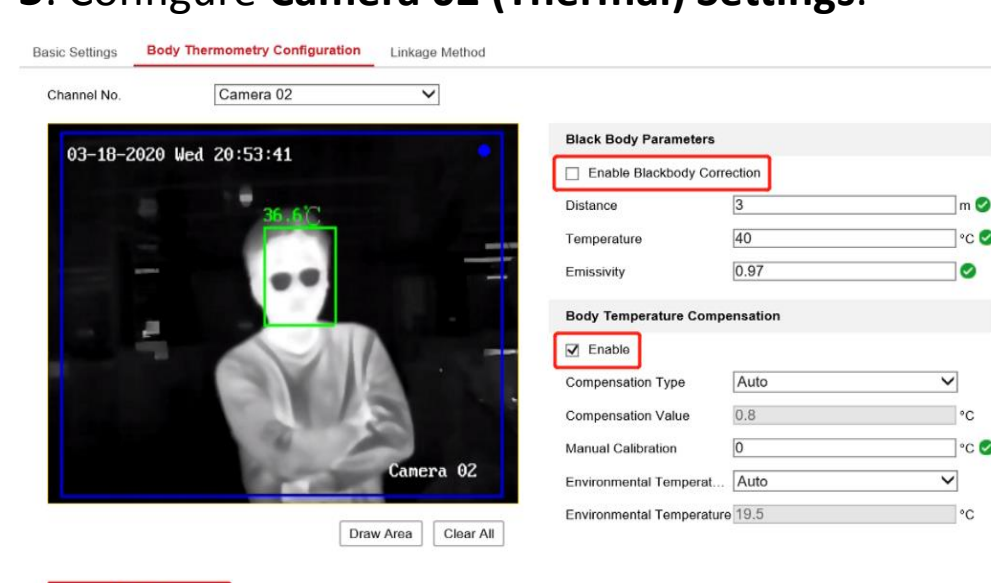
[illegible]. Configure **Camera 02 (Thermal) Settings**.

Basic Settings | Body Thermometry Configuration | Linkage Method

Channel No. Camera 02

03-18-2020 Wed 20:53:41

36.6℃

Camera 02

Draw Area | Clear All

**Black Body Parameters**

Enable Blackbody Correction

Distance 3 m

Temperature 40 °C

Emissivity 0.97

**Body Temperature Compensation**

Enable

Compensation Type Auto

Compensation Value 0.8 °C

Manual Calibration 0 °C

Environmental Temperat... Auto

Environmental Temperature 19.5 °C